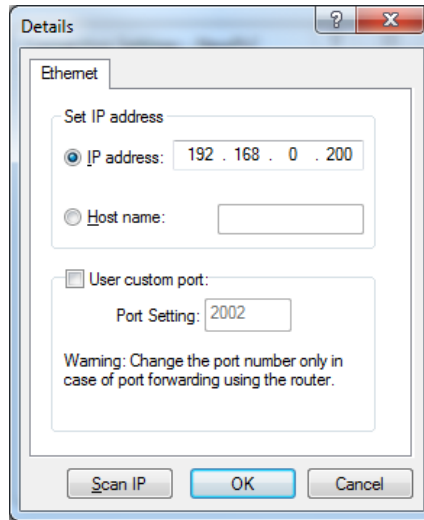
Details

?

x

Ethernet

Set IP address

IP address: 192 . 168 . 0 . 200

Host name:

User custom port:

Port Setting: 2002

Warning: Change the port number only in case of port forwarding using the router.

Scan IP

OK

Cancel